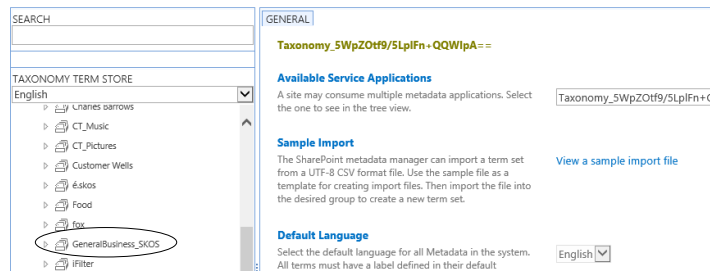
SEARCH

TAXONOMY TERM STORE

English

Charles Barrows

CT_Music

CT_Pictures

Customer Wells

é.skos

Food

fox

GeneralBusiness_SKOS

iFilter

GENERAL

Taxonomy_5WpZOtf9/5LplFn+QQWlpA==

Available Service Applications

A site may consume multiple metadata applications. Select the one to see in the tree view.

Taxonomy_5WpZOtf9/5LplFn+Q

Sample Import

The SharePoint metadata manager can import a term set from a UTF-8 CSV format file. Use the sample file as a template for creating import files. Then import the file into the desired group to create a new term set.

View a sample import file

Default Language

Select the default language for all Metadata in the system. All terms must have a label defined in their default

English